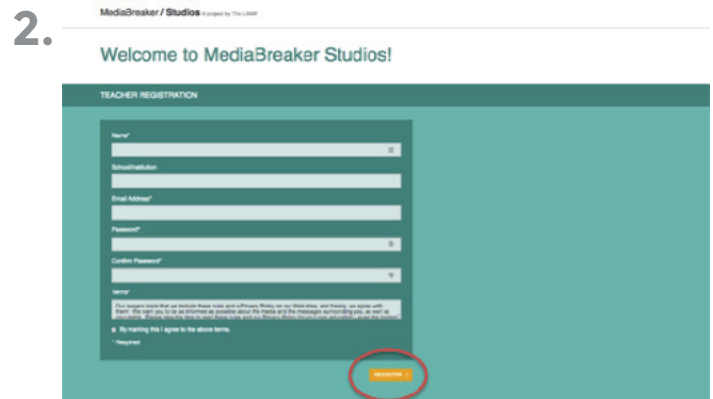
2.

MediaBreaker / Studios A project by The LAMP

Welcome to MediaBreaker Studios!

TEACHER REGISTRATION

Name*

School/Institution

Email Address*

Password*

Confirm Password*

Terms*

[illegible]

By marking this I agree to the above terms.

* Required

REGISTER >